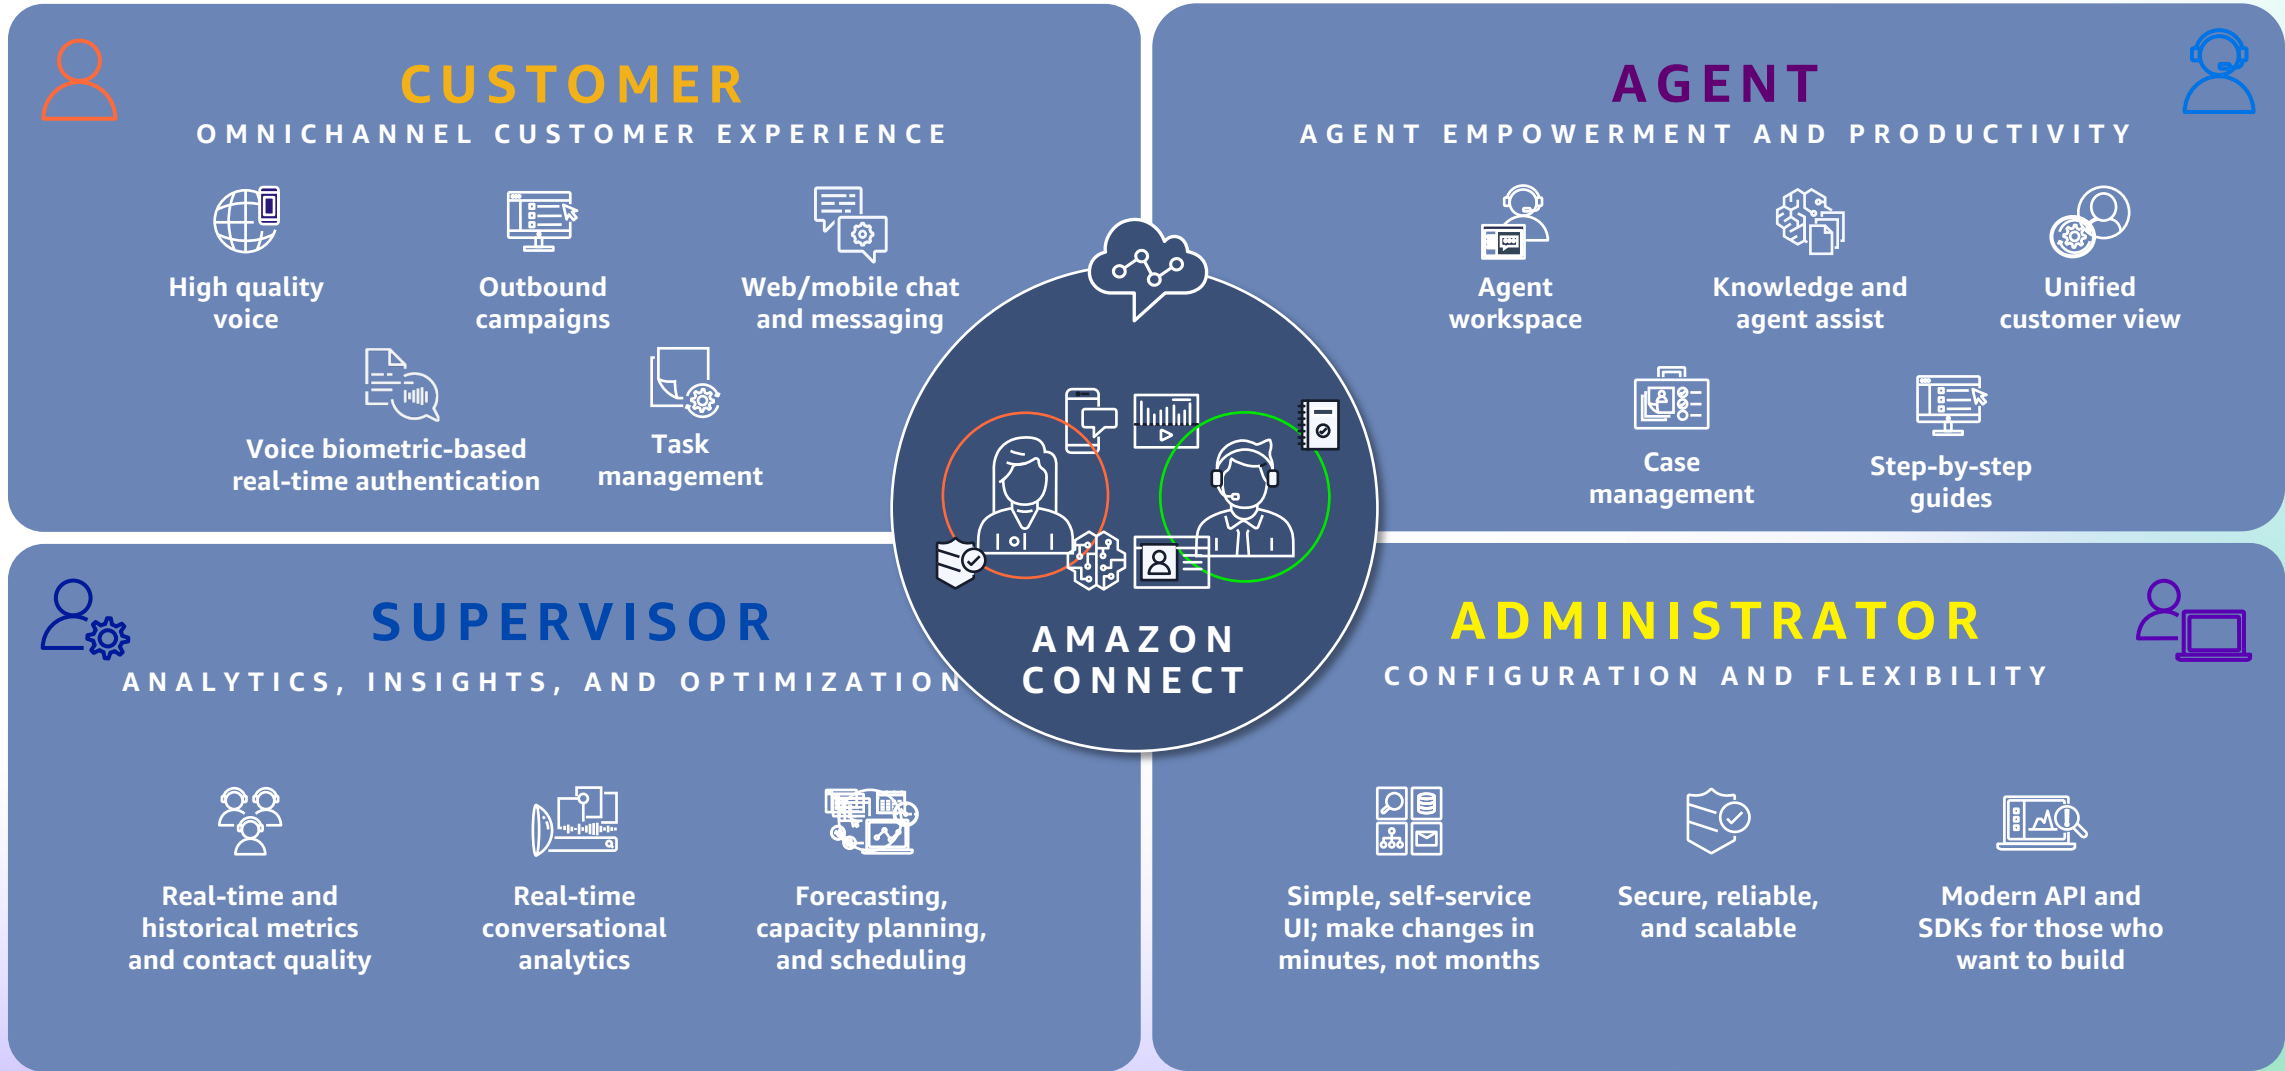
CUSTOMER
OMNICHANNEL CUSTOMER EXPERIENCE

High quality voice

Outbound campaigns

Web/mobile chat and messaging

Voice biometric-based real-time authentication

Task management

AGENT
AGENT EMPOWERMENT AND PRODUCTIVITY

Agent workspace

Knowledge and agent assist

Unified customer view

Case management

Step-by-step guides

AMAZON CONNECT

SUPERVISOR
ANALYTICS, INSIGHTS, AND OPTIMIZATION

Real-time and historical metrics and contact quality

Real-time conversational analytics

Forecasting, capacity planning, and scheduling

ADMINISTRATOR
CONFIGURATION AND FLEXIBILITY

Simple, self-service UI; make changes in minutes, not months

Secure, reliable, and scalable

Modern API and SDKs for those who want to build